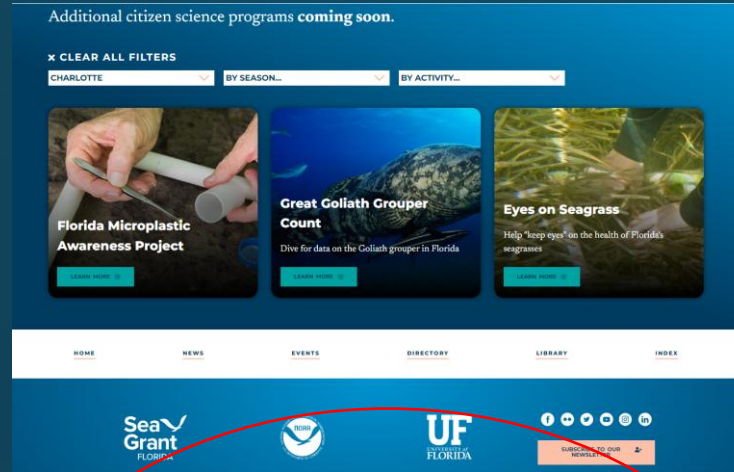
Additional citizen science programs **coming soon**.

× CLEAR ALL FILTERS

CHARLOTTE

BY SEASON...

BY ACTIVITY...

Florida Microplastic Awareness Project

LEARN MORE

Great Goliath Grouper Count

Dive for data on the Goliath grouper in Florida

LEARN MORE

Eyes on Seagrass

Help "keep eyes" on the health of Florida's seagrasses

LEARN MORE

HOME

NEWS

EVENTS

DIRECTORY

LIBRARY

INDEX

Sea Grant FLORIDA

NOAA

UF UNIVERSITY of FLORIDA

SUBSCRIBE TO OUR NEWSLETTER